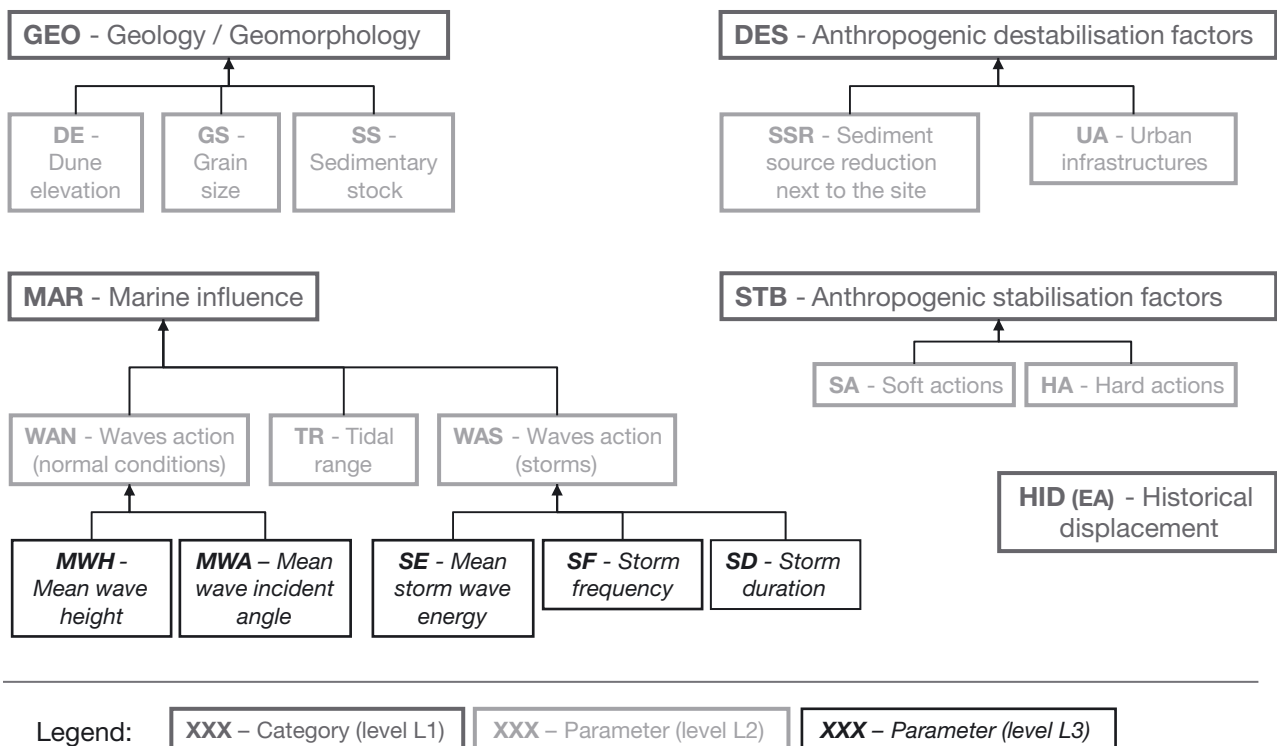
GEO - Geology / Geomorphology

DE - Dune elevation

GS - Grain size

SS - Sedimentary stock

DES - Anthropogenic destabilisation factors

SSR - Sediment source reduction next to the site

UA - Urban infrastructures

MAR - Marine influence

WAN - Waves action (normal conditions)

TR - Tidal range

WAS - Waves action (storms)

MWH - Mean wave height

MWA – Mean wave incident angle

SE - Mean storm wave energy

SF - Storm frequency

SD - Storm duration

STB - Anthropogenic stabilisation factors

SA - Soft actions

HA - Hard actions

HID (EA) - Historical displacement

Legend: XXX – Category (level L1) XXX – Parameter (level L2) XXX – Parameter (level L3)